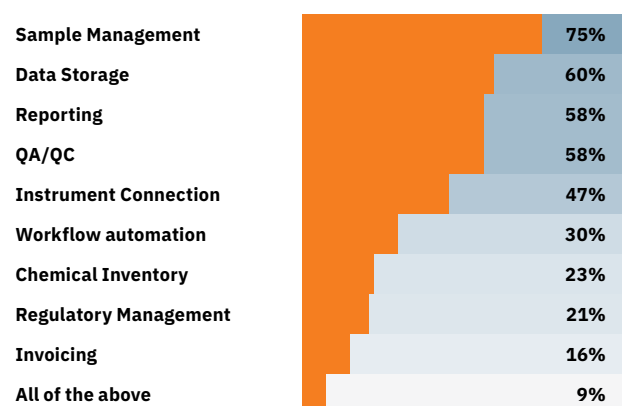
| | |
|---|---|
| Sample Management | 75% |
| Data Storage | 60% |
| Reporting | 58% |
| QA/QC | 58% |
| Instrument Connection | 47% |
| Workflow automation | 30% |
| Chemical Inventory | 23% |
| Regulatory Management | 21% |
| Invoicing | 16% |
| All of the above | 9% |